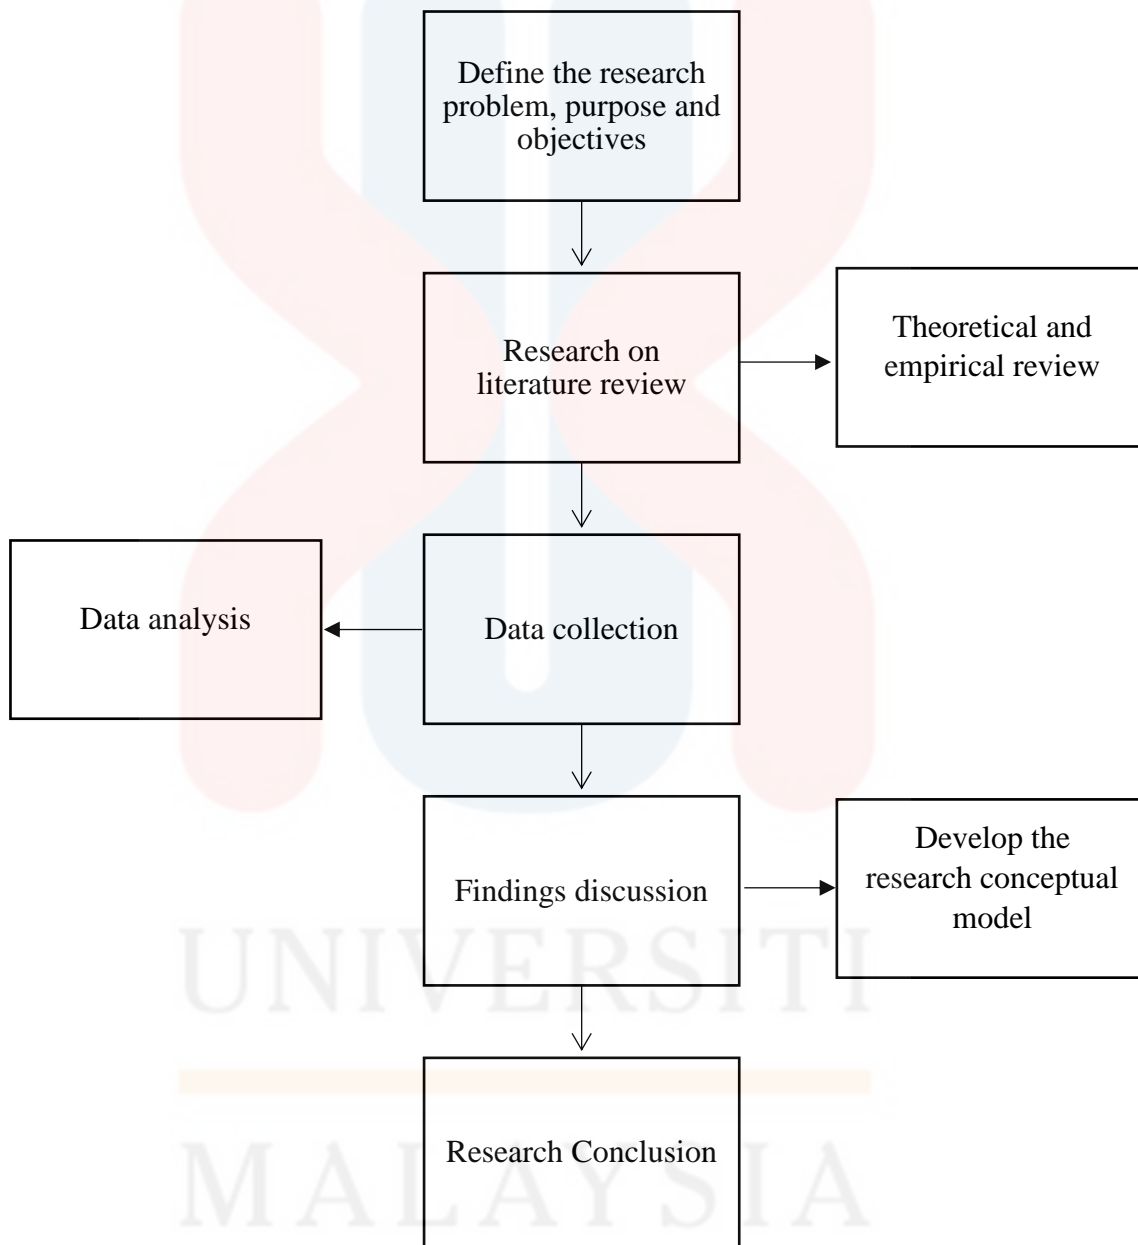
Define the research problem, purpose and objectives

Research on literature review

Theoretical and empirical review

Data analysis

Data collection

Findings discussion

Develop the research conceptual model

Research Conclusion

UNIVERSITI

MALAYSIA